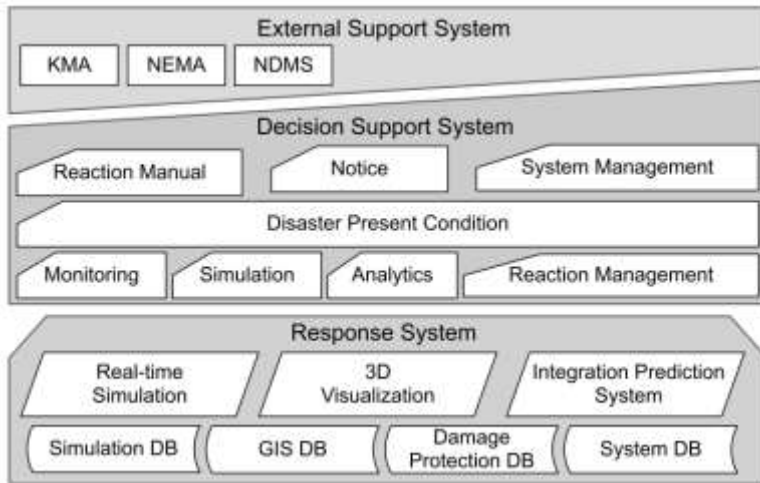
External Support System

KMA

NEMA

NDMS

Decision Support System

Reaction Manual

Notice

System Management

Disaster Present Condition

Monitoring

Simulation

Analytics

Reaction Management

Response System

Real-time Simulation

3D Visualization

Integration Prediction System

Simulation DB

GIS DB

Damage Protection DB

System DB